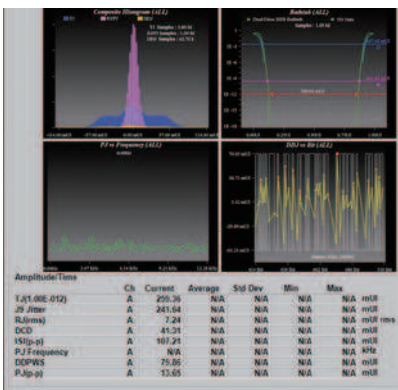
Composite Histogram (ALL)

TJ  RJ/PJ  DDJ

Bathtub (ALL)

PJ vs Frequency (ALL)

DDJ vs Bit (ALL)

Amplitude/Time

| | Ch | Current | Average | Std Dev | Min | Max | |
|---|---|---|---|---|---|---|---|
| TJ(1.00E-012) | A | 259.36 | N/A | N/A | N/A | N/A | mUI |
| J9 Jitter | A | 241.64 | N/A | N/A | N/A | N/A | mUI |
| RJ(rms) | A | 7.24 | N/A | N/A | N/A | N/A | mUI rms |
| DCD | A | 41.31 | N/A | N/A | N/A | N/A | mUI |
| ISI(p-p) | A | 107.21 | N/A | N/A | N/A | N/A | mUI |
| PJ Frequency | A | N/A | N/A | N/A | N/A | N/A | kHz |
| DDPWS | A | 75.86 | N/A | N/A | N/A | N/A | mUI |
| PJ(p-p) | A | 13.65 | N/A | N/A | N/A | N/A | mUI |